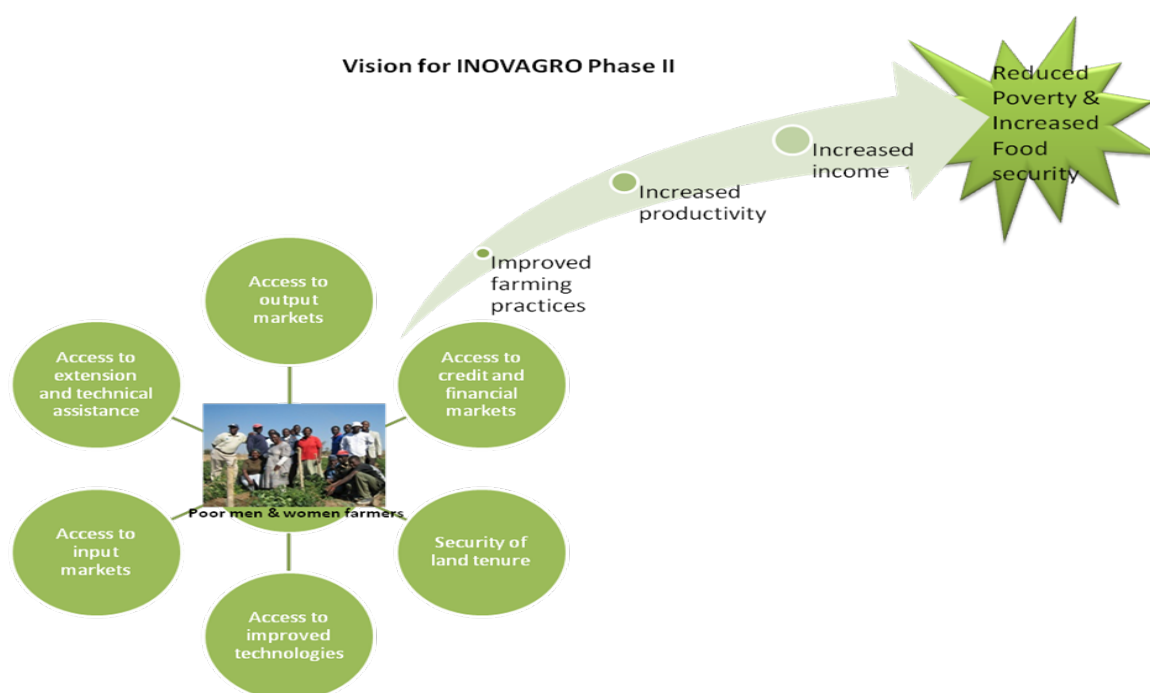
Vision for INOVAGRO Phase II

Reduced Poverty & Increased Food security

Increased income

Increased productivity

Improved farming practices

Access to output markets

Access to extension and technical assistance

Access to credit and financial markets

Poor men & women farmers

Access to input markets

Security of land tenure

Access to improved technologies